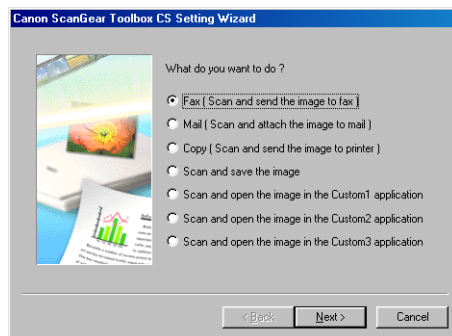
Canon ScanGear Toolbox CS Setting Wizard

What do you want to do ?

Fax ( Scan and send the image to fax )

Mail ( Scan and attach the image to mail )

Copy ( Scan and send the image to printer )

Scan and save the image

Scan and open the image in the Custom1 application

Scan and open the image in the Custom2 application

Scan and open the image in the Custom3 application

< Back

Next >

Cancel